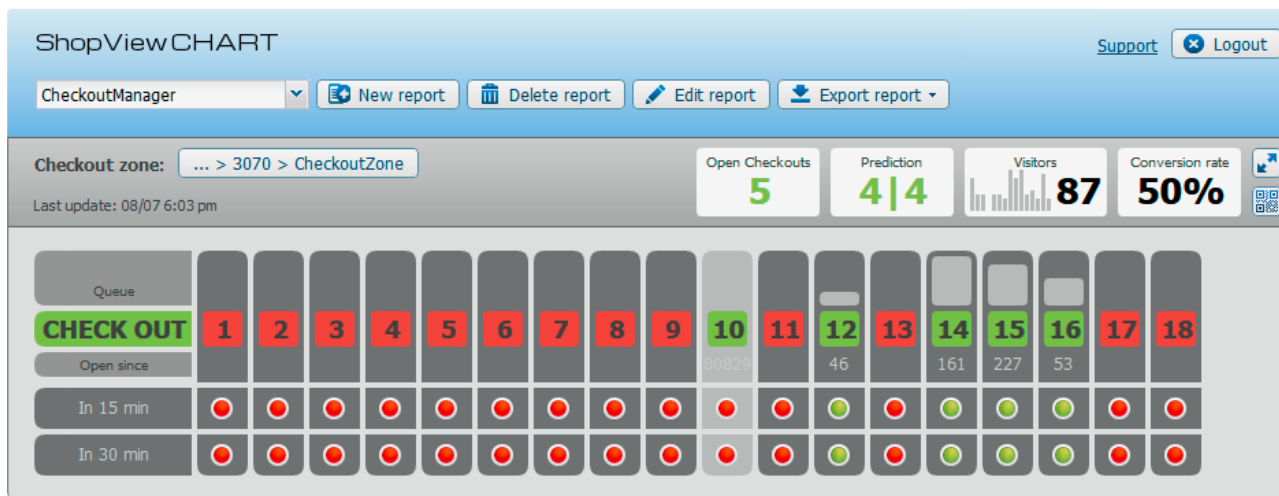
ShopView CHART

Support Logout

CheckoutManager New report Delete report Edit report Export report

Checkout zone: ... > 3070 > CheckoutZone

Last update: 08/07 6:03 pm

Open Checkouts 5

Prediction 4|4

Visitors 87

Conversion rate 50%

Queue

CHECK OUT

Open since

| | 1 | 2 | 3 | 4 | 5 | 6 | 7 | 8 | 9 | 10 | 11 | 12 | 13 | 14 | 15 | 16 | 17 | 18 |
|---|---|---|---|---|---|---|---|---|---|---|---|---|---|---|---|---|---|---|
| Open since | | | | | | | | | | 80829 | | 46 | | 161 | 227 | 53 | | |
| In 15 min | | | | | | | | | | | | | | | | | | |
| In 30 min | | | | | | | | | | | | | | | | | | |